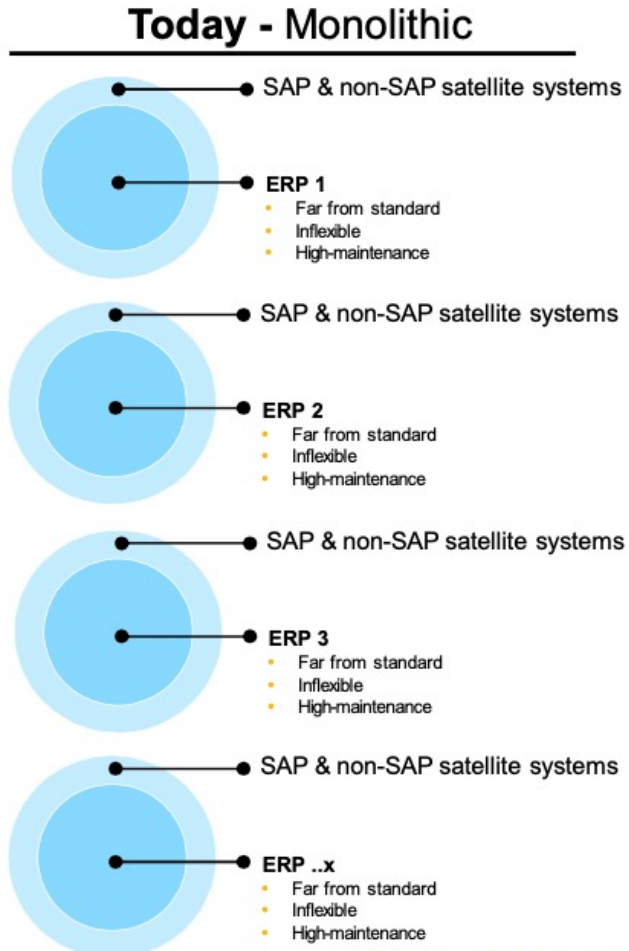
Today - Monolithic

SAP & non-SAP satellite systems

ERP 1
- Far from standard
- Inflexible
- High-maintenance

SAP & non-SAP satellite systems

ERP 2
- Far from standard
- Inflexible
- High-maintenance

SAP & non-SAP satellite systems

ERP 3
- Far from standard
- Inflexible
- High-maintenance

SAP & non-SAP satellite systems

ERP ..x
- Far from standard
- Inflexible
- High-maintenance